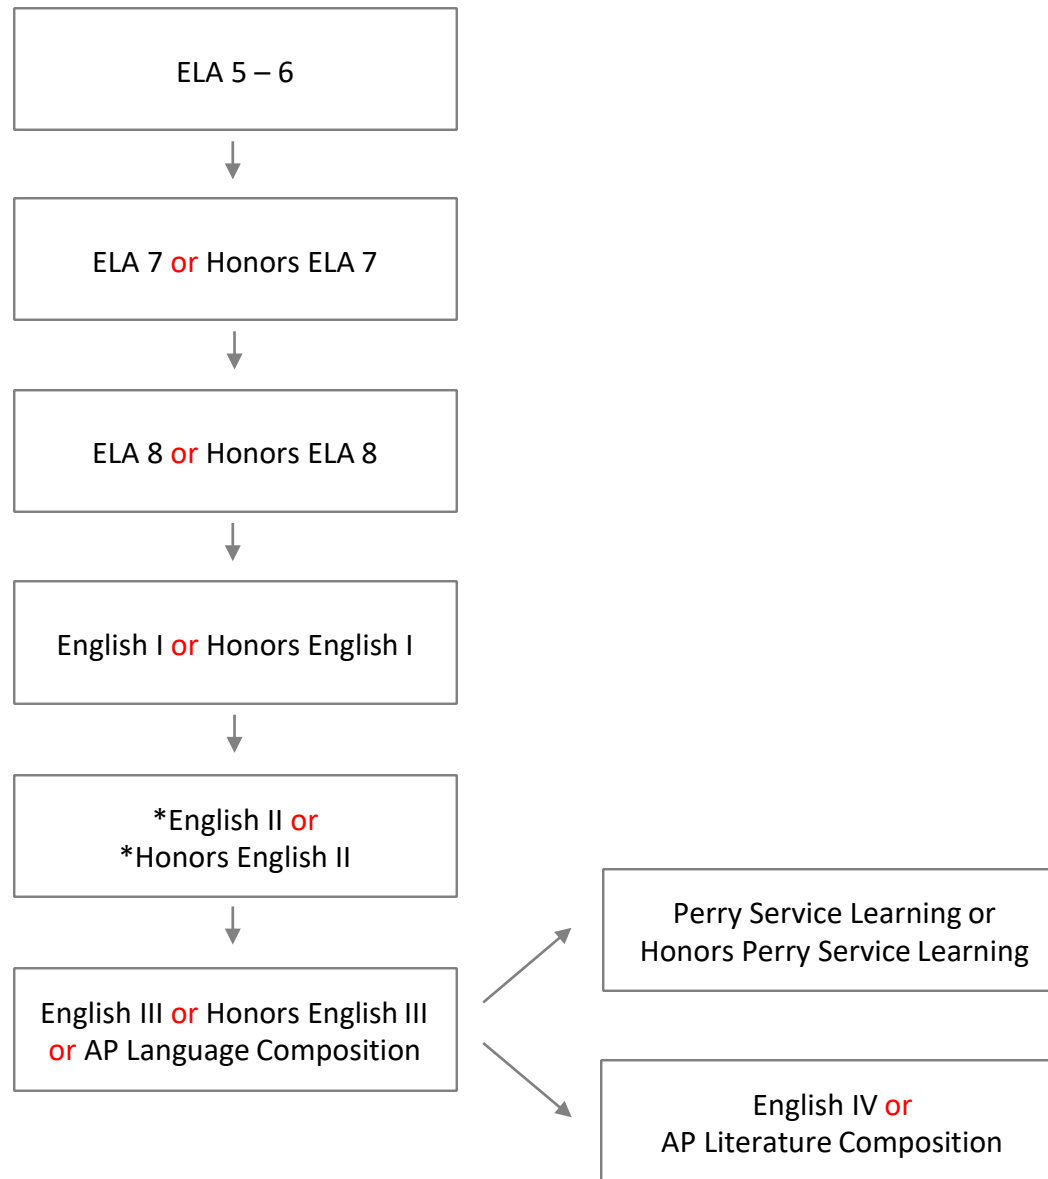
ELA 5 – 6

ELA 7 or Honors ELA 7

ELA 8 or Honors ELA 8

English I or Honors English I

*English II or
*Honors English II

English III or Honors English III
or AP Language Composition

Perry Service Learning or
Honors Perry Service Learning

English IV or
AP Literature Composition